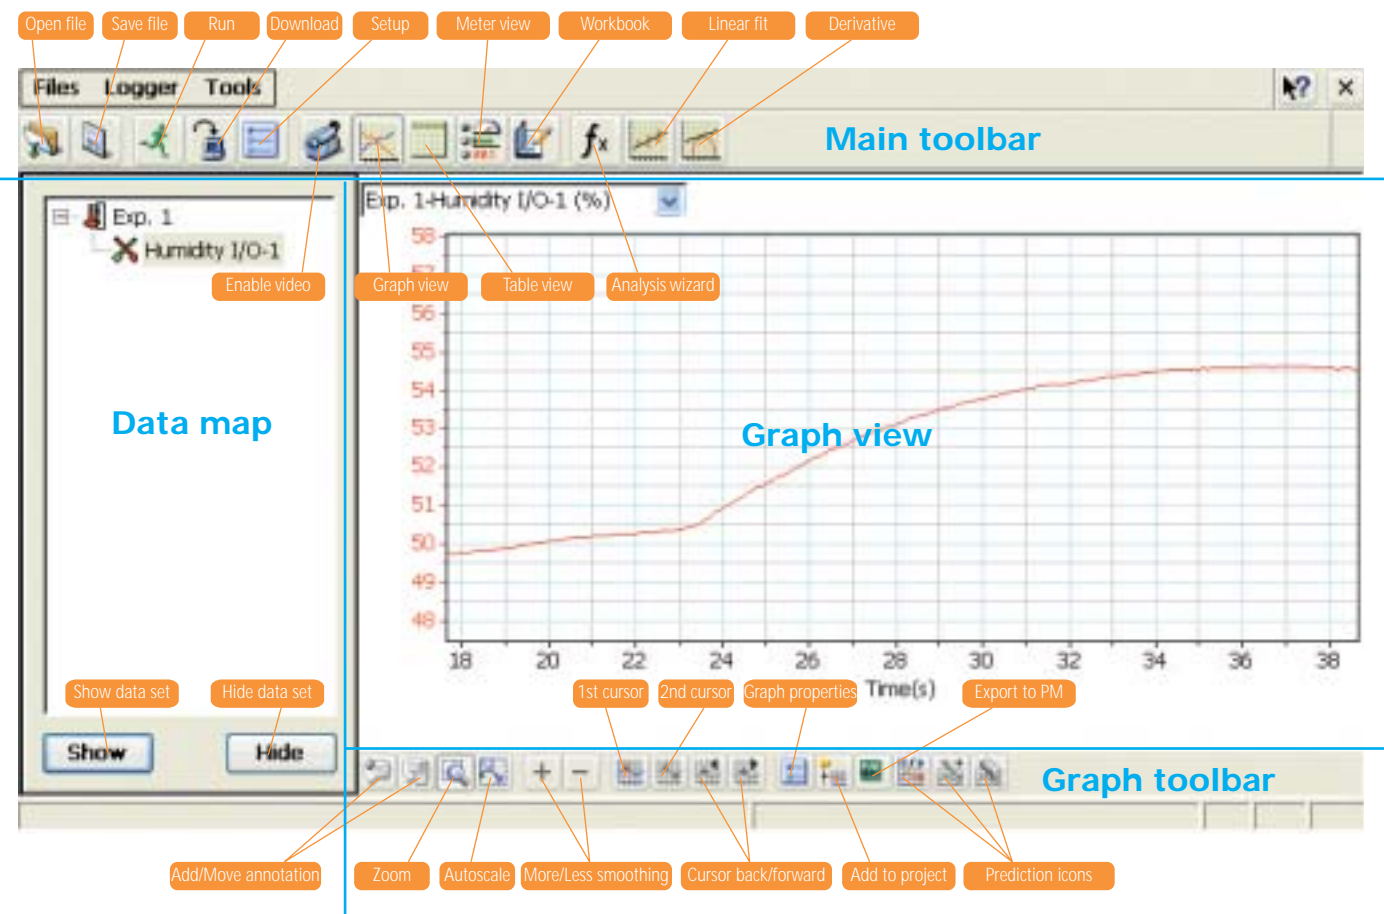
Open file
Save file
Run
Download
Setup
Meter view
Workbook
Linear fit
Derivative

Files Logger Tools

Main toolbar

Exp. 1
Humidty I/O-1
Enable video

Exp. 1-Humidty I/O-1 (%)

Graph view
Table view
Analysis wizard

58
57
56
55
54
53
52
51
50
49
48

18 20 22 24 26 28 30 32 34 36 38
Time(s)

Data map

Graph view

Show data set
Hide data set
1st cursor
2nd cursor
Graph properties
Export to PM

Show
Hide

Graph toolbar

Add/Move annotation
Zoom
Autoscale
More/Less smoothing
Cursor back/forward
Add to project
Prediction icons